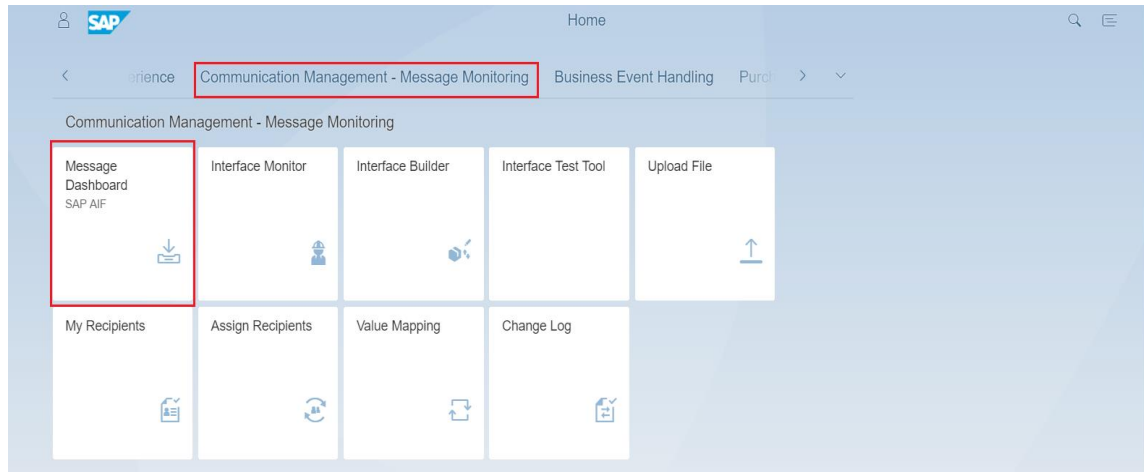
SAP

Home

erience Communication Management - Message Monitoring Business Event Handling Purc

Communication Management - Message Monitoring

Message Dashboard
SAP AIF

Interface Monitor

Interface Builder

Interface Test Tool

Upload File

My Recipients

Assign Recipients

Value Mapping

Change Log